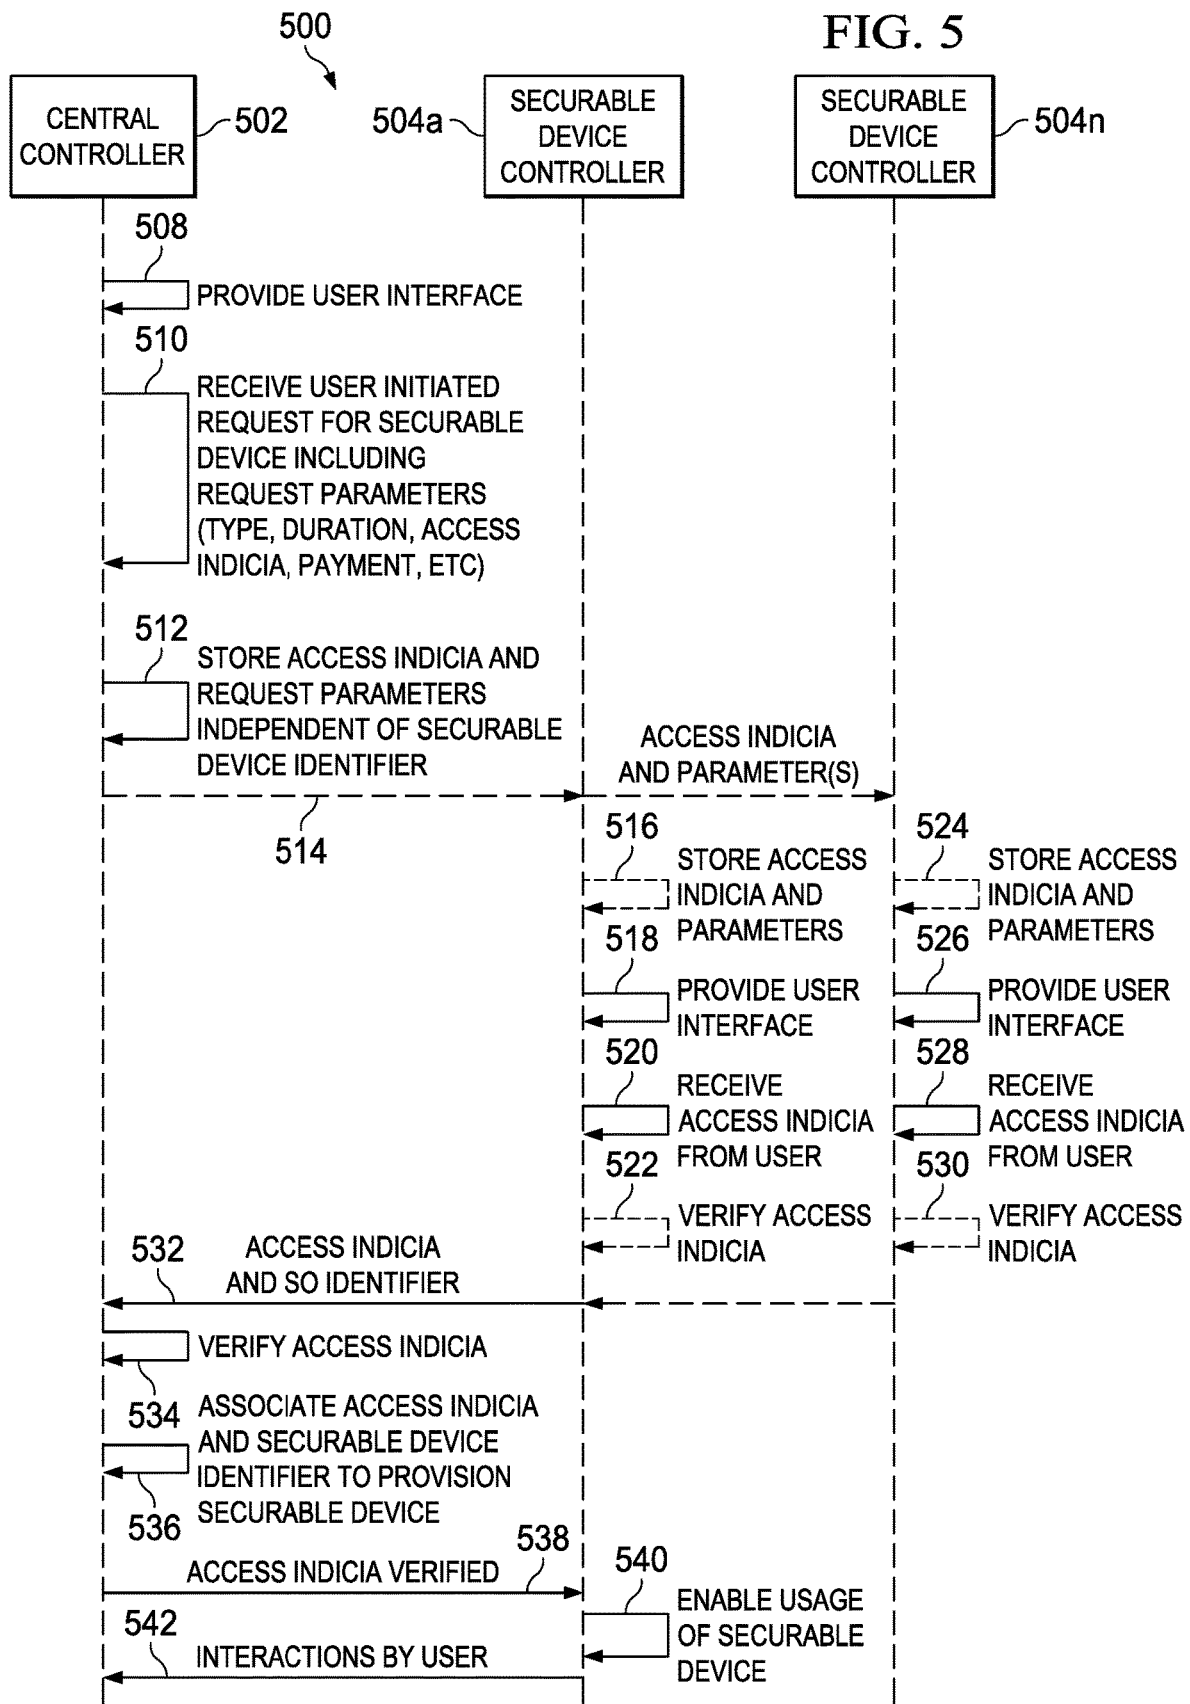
500

FIG. 5

CENTRAL CONTROLLER 502

504a SECURABLE DEVICE CONTROLLER

SECURABLE DEVICE CONTROLLER 504n

508 PROVIDE USER INTERFACE

510 RECEIVE USER INITIATED REQUEST FOR SECURABLE DEVICE INCLUDING REQUEST PARAMETERS (TYPE, DURATION, ACCESS INDICIA, PAYMENT, ETC)

512 STORE ACCESS INDICIA AND REQUEST PARAMETERS INDEPENDENT OF SECURABLE DEVICE IDENTIFIER

ACCESS INDICIA AND PARAMETER(S)

514

516 STORE ACCESS INDICIA AND PARAMETERS

524 STORE ACCESS INDICIA AND PARAMETERS

518 PROVIDE USER INTERFACE

526 PROVIDE USER INTERFACE

520 RECEIVE ACCESS INDICIA FROM USER

528 RECEIVE ACCESS INDICIA FROM USER

522 VERIFY ACCESS INDICIA

530 VERIFY ACCESS INDICIA

532 ACCESS INDICIA AND SO IDENTIFIER

VERIFY ACCESS INDICIA

534 ASSOCIATE ACCESS INDICIA AND SECURABLE DEVICE IDENTIFIER TO PROVISION SECURABLE DEVICE

536

ACCESS INDICIA VERIFIED 538

540 ENABLE USAGE OF SECURABLE DEVICE

542 INTERACTIONS BY USER